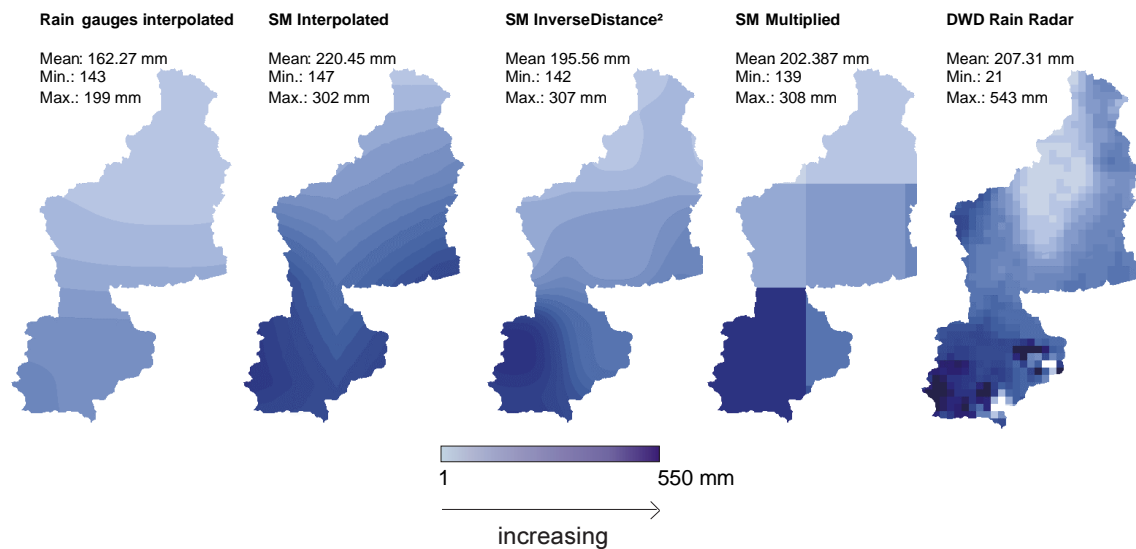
Rain gauges interpolated
Mean: 162.27 mm
Min.: 143
Max.: 199 mm

SM Interpolated
Mean: 220.45 mm
Min.: 147
Max.: 302 mm

SM InverseDistance²
Mean 195.56 mm
Min.: 142
Max.: 307 mm

SM Multiplied
Mean 202.387 mm
Min.: 139
Max.: 308 mm

DWD Rain Radar
Mean: 207.31 mm
Min.: 21
Max.: 543 mm

1
550 mm
increasing